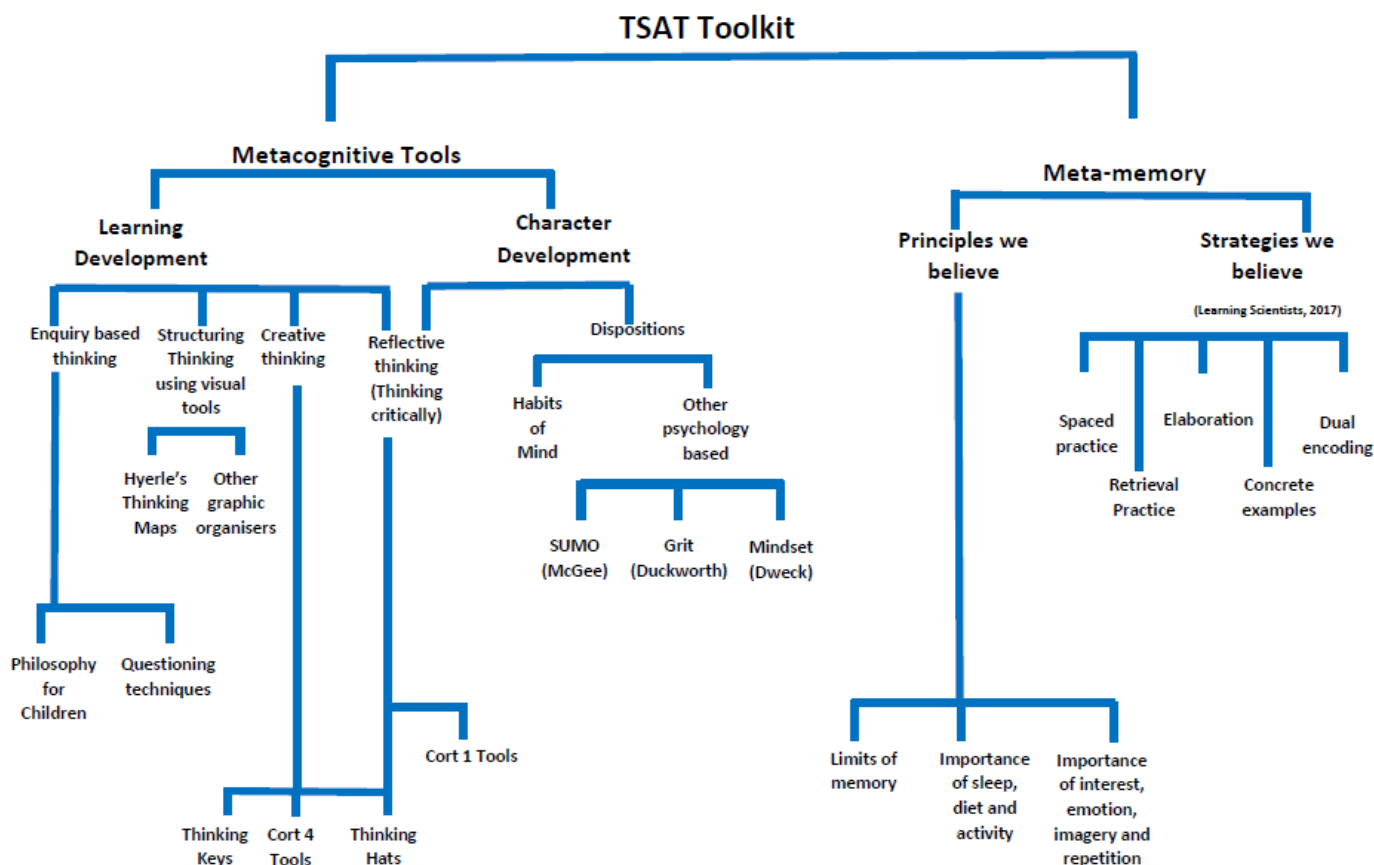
TSAT Toolkit

Metacognitive Tools

Learning Development

Enquiry based thinking

Philosophy for Children

Questioning techniques

Structuring Thinking using visual tools

Hyerle's Thinking Maps

Other graphic organisers

Creative thinking

Reflective thinking (Thinking critically)

Cort 1 Tools

Thinking Keys

Cort 4 Tools

Thinking Hats

Character Development

Dispositions

Habits of Mind

Other psychology based

SUMO (McGee)

Grit (Duckworth)

Mindset (Dweck)

Meta-memory

Principles we believe

Limits of memory

Importance of sleep, diet and activity

Importance of interest, emotion, imagery and repetition

Strategies we believe

(Learning Scientists, 2017)

Spaced practice

Retrieval Practice

Elaboration

Concrete examples

Dual encoding